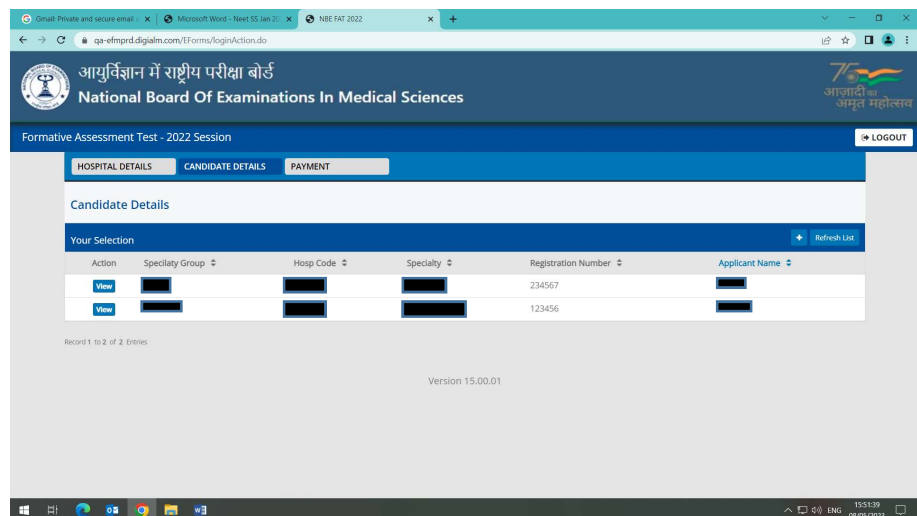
Gmail: Private and secure email a × | Microsoft Word - Neet SS Jan 20 × | NBE FAT 2022 × +

qa-efmprd.digialm.com/EForms/loginAction.do

आयुर्विज्ञान में राष्ट्रीय परीक्षा बोर्ड
National Board Of Examinations In Medical Sciences

आज़ादी का अमृत महोत्सव

Formative Assessment Test - 2022 Session

LOGOUT

HOSPITAL DETAILS | CANDIDATE DETAILS | PAYMENT

Candidate Details

Your Selection

Refresh List

| Action | Specialty Group | Hosp Code | Specialty | Registration Number | Applicant Name |
|---|---|---|---|---|---|
| View | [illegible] | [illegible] | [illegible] | 234567 | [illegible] |
| View | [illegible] | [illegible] | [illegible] | 123456 | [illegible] |

Record 1 to 2 of 2 Entries

Version 15.00.01

ENG 15:51:39 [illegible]